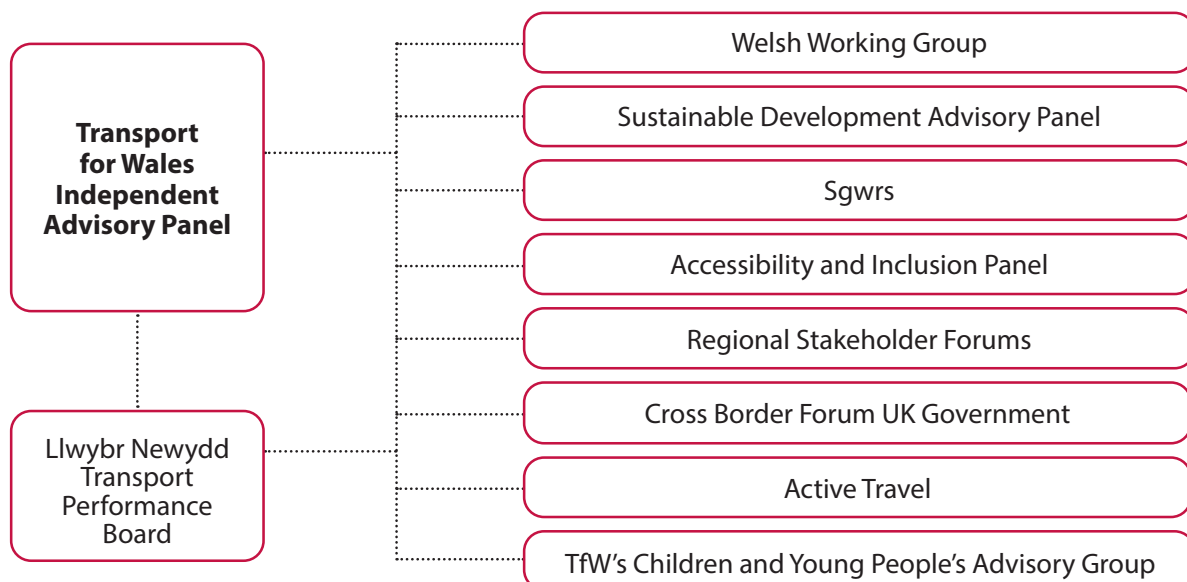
Transport for Wales Independent Advisory Panel

Llwybr Newydd Transport Performance Board

Welsh Working Group

Sustainable Development Advisory Panel

Sgwrs

Accessibility and Inclusion Panel

Regional Stakeholder Forums

Cross Border Forum UK Government

Active Travel

TfW's Children and Young People's Advisory Group